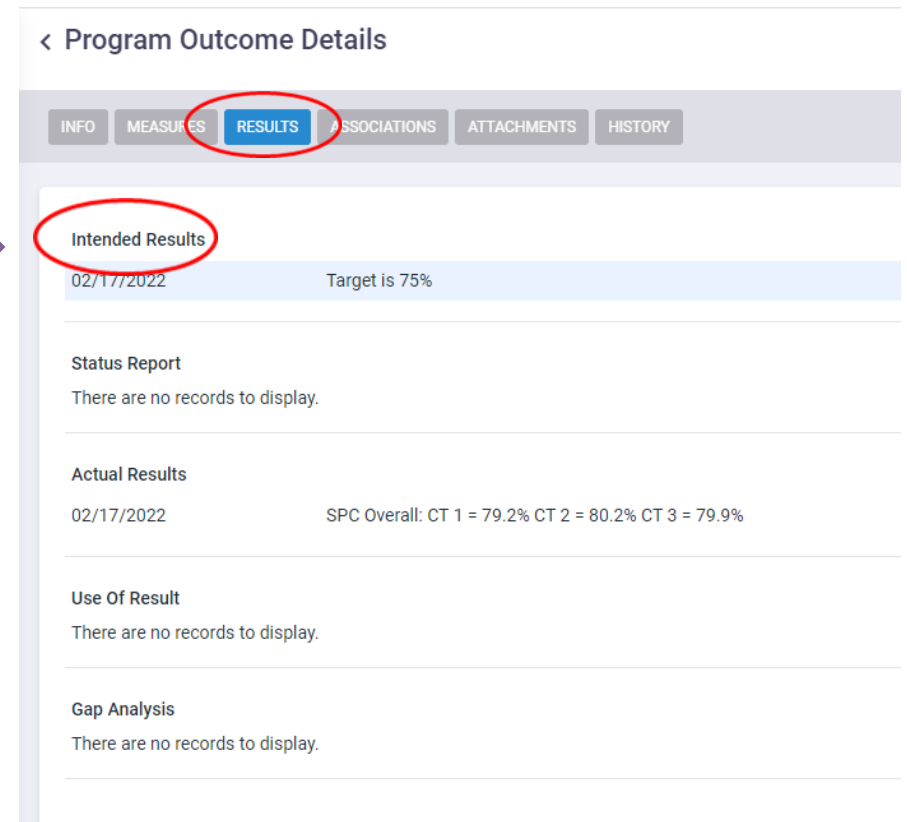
< Program Outcome Details

INFO MEASURES RESULTS ASSOCIATIONS ATTACHMENTS HISTORY

Intended Results

02/17/2022 Target is 75%

Status Report

There are no records to display.

Actual Results

02/17/2022 SPC Overall: CT 1 = 79.2% CT 2 = 80.2% CT 3 = 79.9%

Use Of Result

There are no records to display.

Gap Analysis

There are no records to display.